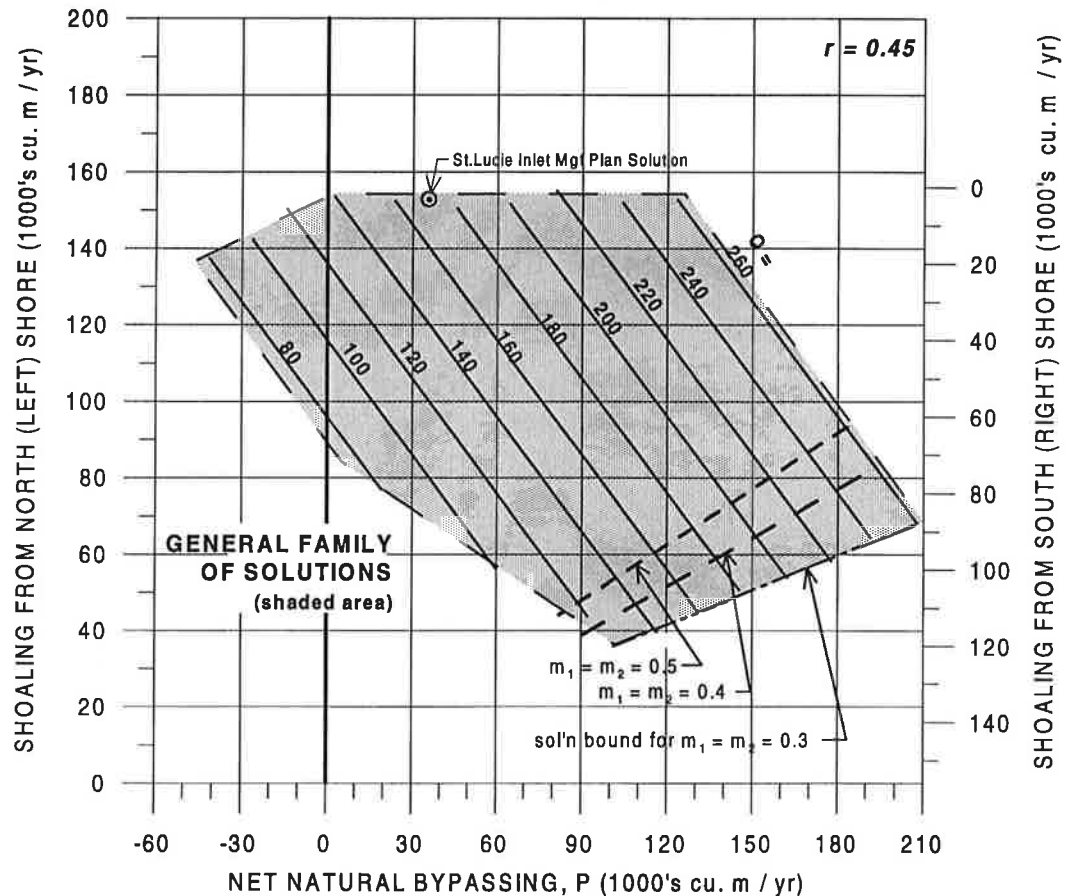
$r = 0.45$

St.Lucie Inlet Mgt Plan Solution

Q =

80
100
120
140
160
180
200
220
240
260

GENERAL FAMILY OF SOLUTIONS (shaded area)

$m_1 = m_2 = 0.5$

$m_1 = m_2 = 0.4$

sol'n bound for $m_1 = m_2 = 0.3$

SHOALING FROM NORTH (LEFT) SHORE (1000's cu. m / yr)

200
180
160
140
120
100
80
60
40
20
0

SHOALING FROM SOUTH (RIGHT) SHORE (1000's cu. m / yr)

0
20
40
60
80
100
120
140

-60 -30 0 30 60 90 120 150 180 210

NET NATURAL BYPASSING, P (1000's cu. m / yr)